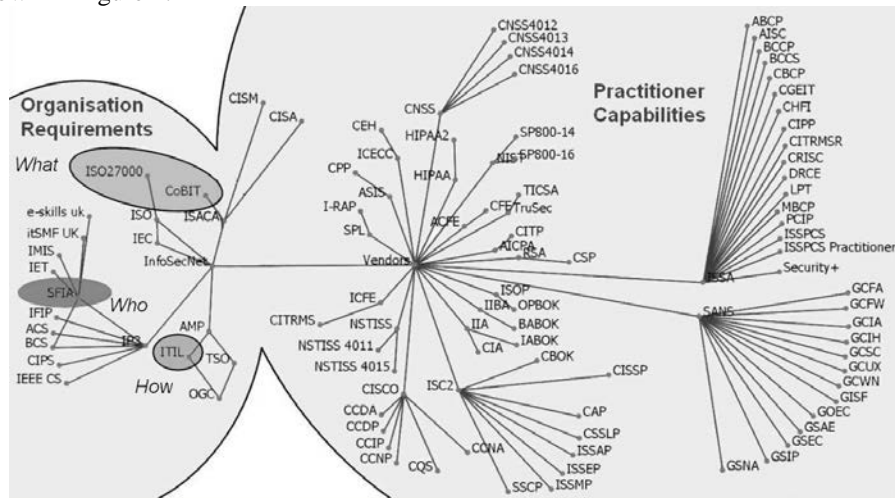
Organisation Requirements

What

ISO27000

CoBIT

Who

SFIA

How

ITIL

e-skills uk
itSMF UK
IMIS
IET
IFIP
ACS
BCS
CIPS
IEEE CS
IP3
ISO
IEC
ISACA
InfoSecNet
CISM
CISA
AMP
TSO
OGC

Practitioner Capabilities

CNSS4012
CNSS4013
CNSS4014
CNSS4016
CNSS
CEH
HIPAA2
ICECC
CPP
HIPAA
SP800-14
NIST
SP800-16
ASIS
I-RAP
SPL
ACFE
TICSA
CFE
TruSec
CITP
AICPA
RSA
CSP
Vendors
ICFE
CITRMS
NSTISS
NSTISS 4011
NSTISS 4015
ISOP
IIBA
OPBOK
IIA
BABOK
CIA
IABOK
CBOK
CISSP
ISC2
CISCO
CCDA
CCDP
CCIP
CCNP
CQS
CCNA
CAP
CSSLP
ISSAP
ISSEP
SSCP
ISSMP

ABCP
AISC
BCCP
BCCS
CBCP
CGEIT
CHFI
CIPP
CITRMSR
CRISC
DRCE
LPT
MBCP
PCIP
ISSPCS
ISSPCS Practitioner
Security+
ISSA

SANS
GCFA
GCFW
GCIA
GCIH
GCSC
GCUX
GCWN
GISF
GOEC
GSAE
GSEC
GSIP
GSNA